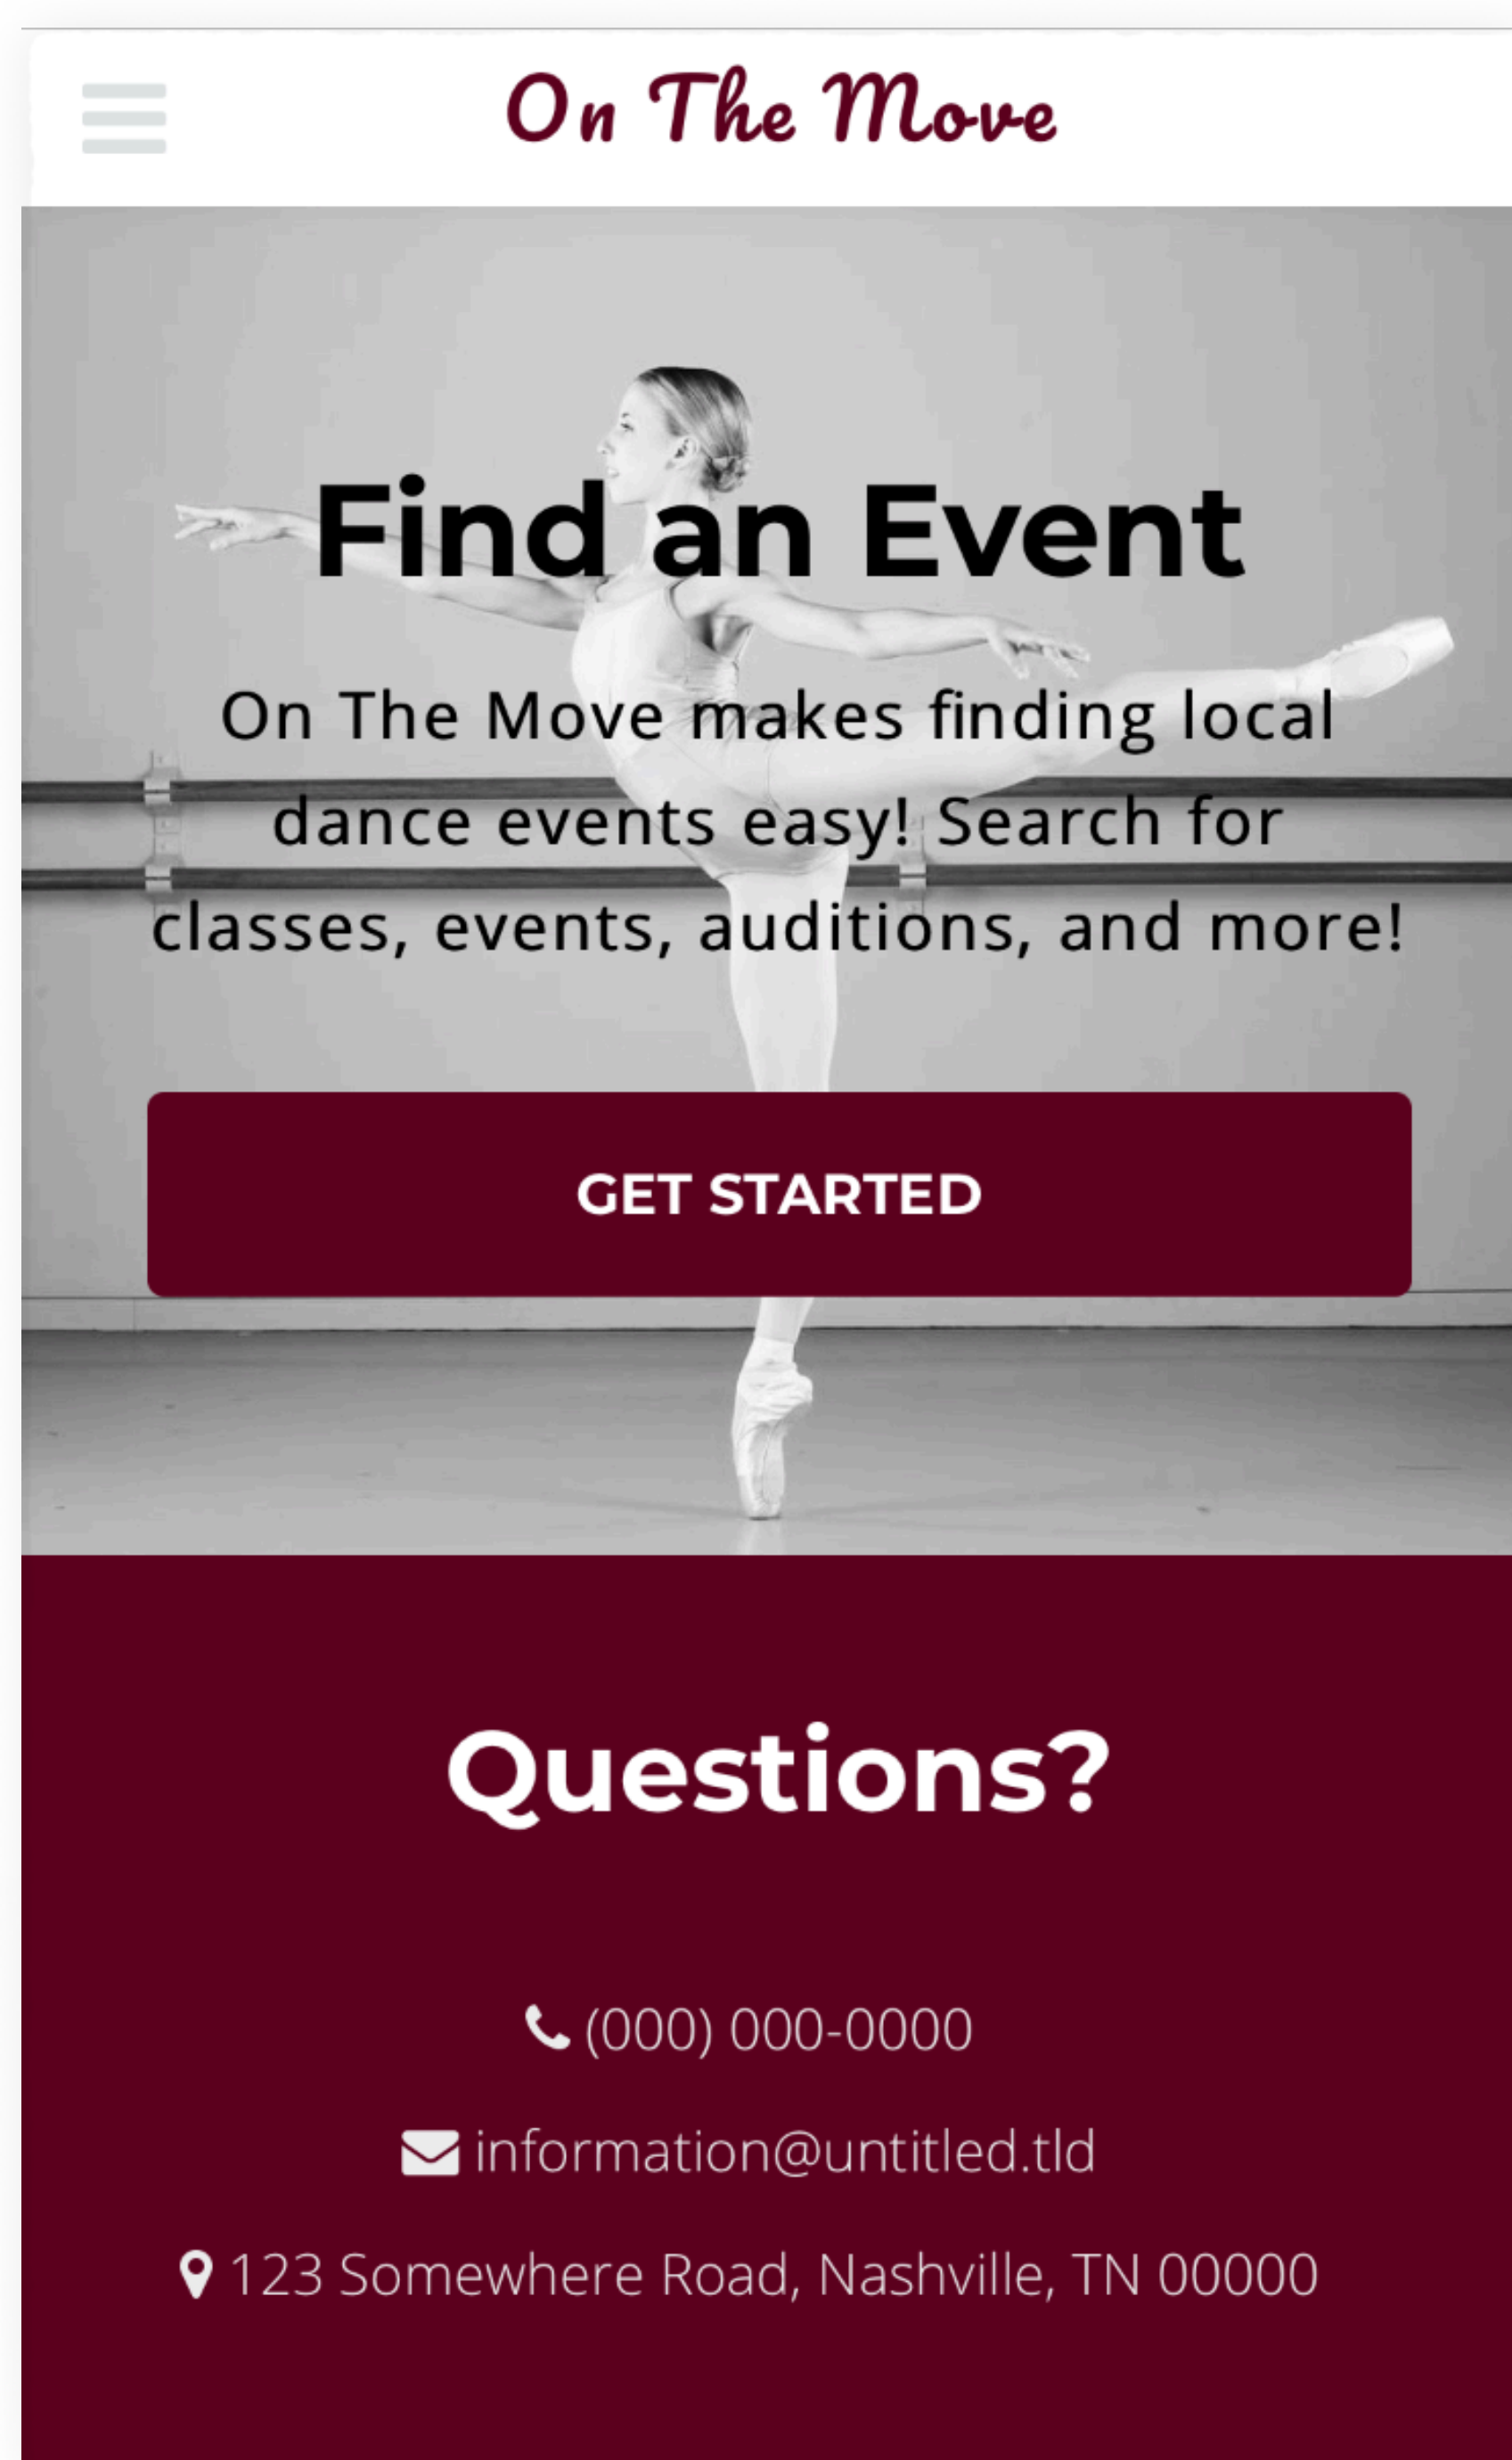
On The Move

Find an Event

On The Move makes finding local dance events easy! Search for classes, events, auditions, and more!

GET STARTED

Questions?

(000) 000-0000

information@untitled.tld

123 Somewhere Road, Nashville, TN 00000